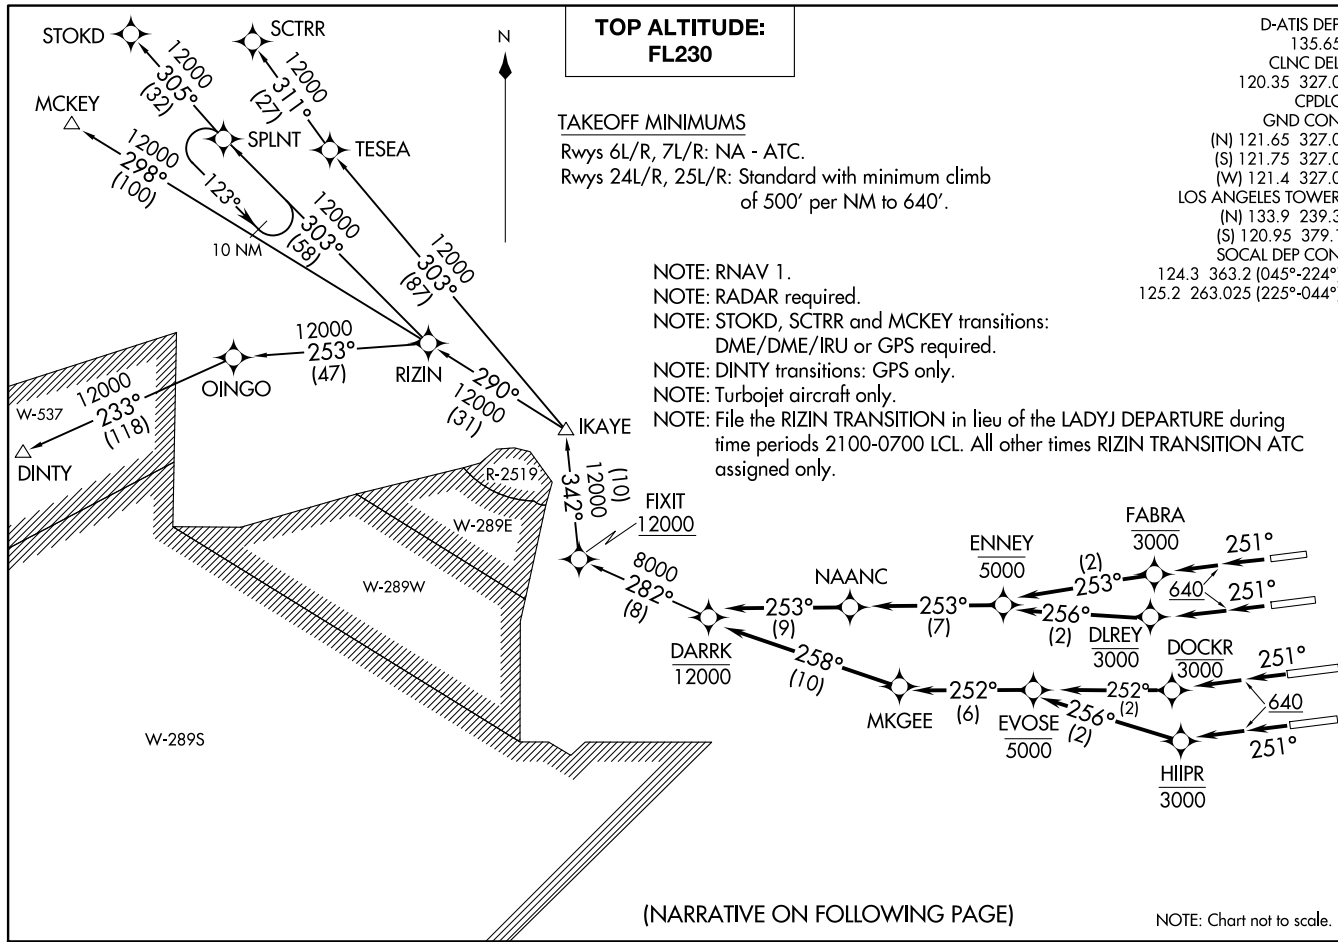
STOKD

SCTRR

N

TOP ALTITUDE:
FL230

D-ATIS DEP
135.65
CLNC DEL
120.35 327.0
CPDLC
GND CON
(N) 121.65 327.0
(S) 121.75 327.0
(W) 121.4 327.0
LOS ANGELES TOWER
(N) 133.9 239.3
(S) 120.95 379.1
SOCAL DEP CON
124.3 363.2 (045°-224°
125.2 263.025 (225°-044°)

12000
305°
(32)

12000
311°
(27)

MCKEY

SPLNT

TESEA

12000
298°
(100)

123°

12000
303°
(58)

10 NM

12000
303°
(87)

TAKEOFF MINIMUMS
Rwys 6L/R, 7L/R: NA - ATC.
Rwys 24L/R, 25L/R: Standard with minimum climb of 500′ per NM to 640′.

NOTE: RNAV 1.
NOTE: RADAR required.
NOTE: STOKD, SCTRR and MCKEY transitions: DME/DME/IRU or GPS required.
NOTE: DINTY transitions: GPS only.
NOTE: Turbojet aircraft only.
NOTE: File the RIZIN TRANSITION in lieu of the LADYJ DEPARTURE during time periods 2100-0700 LCL. All other times RIZIN TRANSITION ATC assigned only.

12000
253°
(47)

OINGO

RIZIN

290°
12000
(31)

W-537

12000
233°
(118)

DINTY

IKAYE

342°
12000
(10)

R-2519

W-289E

FIXIT
12000

W-289W

8000
282°
(8)

NAANC

253°
(9)

253°
(7)

ENNEY
5000

(2)
253°

FABRA
3000

251°

640

251°

256°
(2)

DLREY
3000

DOCKR
3000

251°

DARRK
12000

258°
(10)

MKGEE

252°
(6)

252°
(2)

640

EVOSE
5000

256°
(2)

251°

HIIPR
3000

W-289S

(NARRATIVE ON FOLLOWING PAGE)

NOTE: Chart not to scale.